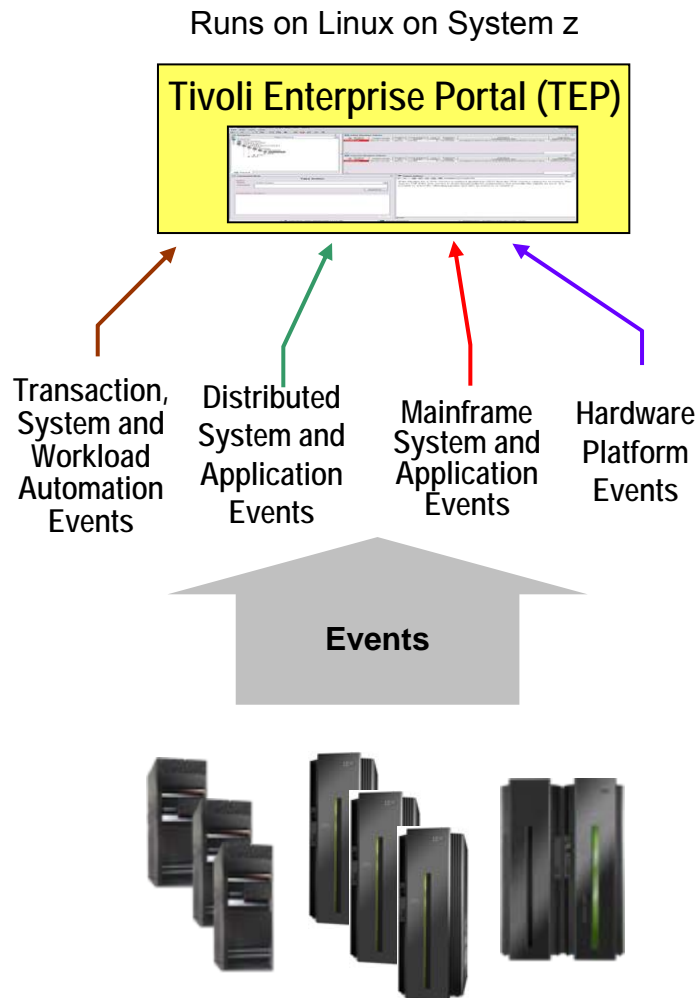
Runs on Linux on System z

Tivoli Enterprise Portal (TEP)

Transaction, System and Workload Automation Events

Distributed System and Application Events

Mainframe System and Application Events

Hardware Platform Events

Events